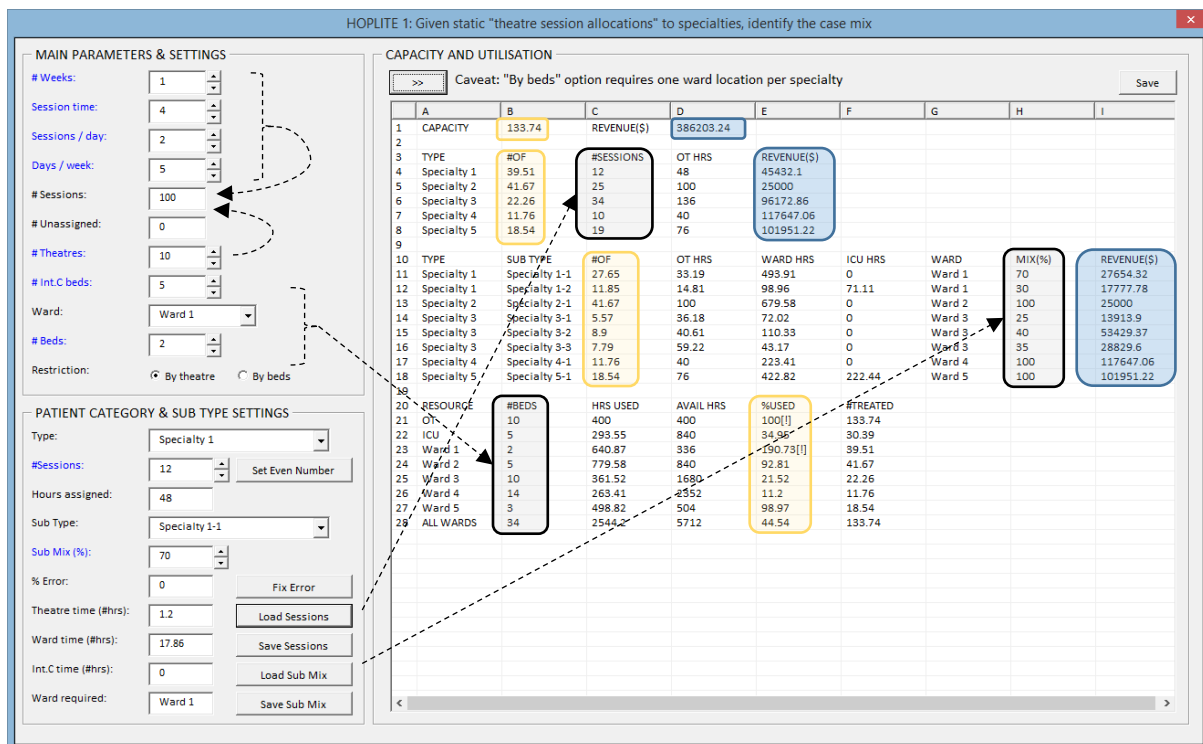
HOPLITE 1: Given static "theatre session allocations" to specialties, identify the case mix

MAIN PARAMETERS & SETTINGS

| | |
|---|---|
| # Weeks: | 1 |
| Session time: | 4 |
| Sessions / day: | 2 |
| Days / week: | 5 |
| # Sessions: | 100 |
| # Unassigned: | 0 |
| # Theatres: | 10 |
| # Int.C beds: | 5 |
| Ward: | Ward 1 |
| # Beds: | 2 |
| Restriction: | By theatre / By beds |

PATIENT CATEGORY & SUB TYPE SETTINGS

| | | |
|---|---|---|
| Type: | Specialty 1 | |
| #Sessions: | 12 | Set Even Number |
| Hours assigned: | 48 | |
| Sub Type: | Specialty 1-1 | |
| Sub Mix (%): | 70 | |
| % Error: | 0 | Fix Error |
| Theatre time (#hrs): | 1.2 | Load Sessions |
| Ward time (#hrs): | 17.86 | Save Sessions |
| Int.C time (#hrs): | 0 | Load Sub Mix |
| Ward required: | Ward 1 | Save Sub Mix |

CAPACITY AND UTILISATION

>> Caveat: "By beds" option requires one ward location per specialty

Save

| | A | B | C | D | E | F | G | H | I |
|---|---|---|---|---|---|---|---|---|---|
| 1 | CAPACITY | 133.74 | REVENUE($) | 386203.24 | | | | | |
| 2 | | | | | | | | | |
| 3 | TYPE | #OF | #SESSIONS | OT HRS | REVENUE($) | | | | |
| 4 | Specialty 1 | 39.51 | 12 | 48 | 45432.1 | | | | |
| 5 | Specialty 2 | 41.67 | 25 | 100 | 25000 | | | | |
| 6 | Specialty 3 | 22.26 | 34 | 136 | 96172.86 | | | | |
| 7 | Specialty 4 | 11.76 | 10 | 40 | 117647.06 | | | | |
| 8 | Specialty 5 | 18.54 | 19 | 76 | 101951.22 | | | | |
| 9 | | | | | | | | | |
| 10 | TYPE | SUB TYPE | #OF | OT HRS | WARD HRS | ICU HRS | WARD | MIX(%) | REVENUE($) |
| 11 | Specialty 1 | Specialty 1-1 | 27.65 | 33.19 | 493.91 | 0 | Ward 1 | 70 | 27654.32 |
| 12 | Specialty 1 | Specialty 1-2 | 11.85 | 14.81 | 98.96 | 71.11 | Ward 1 | 30 | 17777.78 |
| 13 | Specialty 2 | Specialty 2-1 | 41.67 | 100 | 679.58 | 0 | Ward 2 | 100 | 25000 |
| 14 | Specialty 3 | Specialty 3-1 | 5.57 | 36.18 | 72.02 | 0 | Ward 3 | 25 | 13913.9 |
| 15 | Specialty 3 | Specialty 3-2 | 8.9 | 40.61 | 110.33 | 0 | Ward 3 | 40 | 53429.37 |
| 16 | Specialty 3 | Specialty 3-3 | 7.79 | 59.22 | 43.17 | 0 | Ward 3 | 35 | 28829.6 |
| 17 | Specialty 4 | Specialty 4-1 | 11.76 | 40 | 223.41 | 0 | Ward 4 | 100 | 117647.06 |
| 18 | Specialty 5 | Specialty 5-1 | 18.54 | 76 | 422.82 | 222.44 | Ward 5 | 100 | 101951.22 |
| 19 | | | | | | | | | |
| 20 | RESOURCE | #BEDS | HRS USED | AVAIL HRS | %USED | #TREATED | | | |
| 21 | OT | 10 | 400 | 400 | 100[!] | 133.74 | | | |
| 22 | ICU | 5 | 293.55 | 840 | 34.95 | 30.39 | | | |
| 23 | Ward 1 | 2 | 640.87 | 336 | 190.73[!] | 39.51 | | | |
| 24 | Ward 2 | 5 | 779.58 | 840 | 92.81 | 41.67 | | | |
| 25 | Ward 3 | 10 | 361.52 | 1680 | 21.52 | 22.26 | | | |
| 26 | Ward 4 | 14 | 263.41 | 2352 | 11.2 | 11.76 | | | |
| 27 | Ward 5 | 3 | 498.82 | 504 | 98.97 | 18.54 | | | |
| 28 | ALL WARDS | 34 | 2544.2 | 5712 | 44.54 | 133.74 | | | |